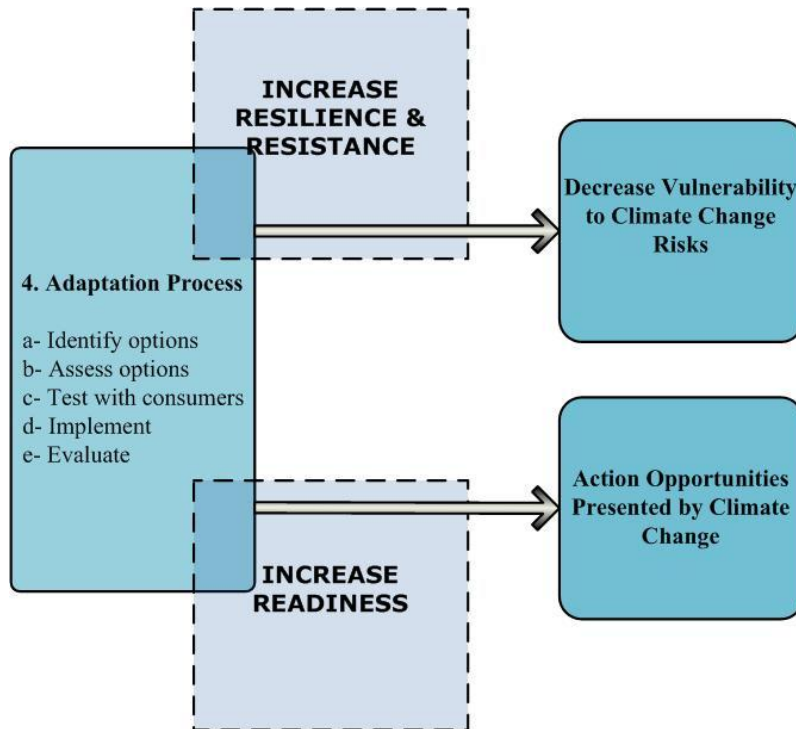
INCREASE RESILIENCE & RESISTANCE

4. Adaptation Process

a- Identify options
b- Assess options
c- Test with consumers
d- Implement
e- Evaluate

INCREASE READINESS

Decrease Vulnerability to Climate Change Risks

Action Opportunities Presented by Climate Change